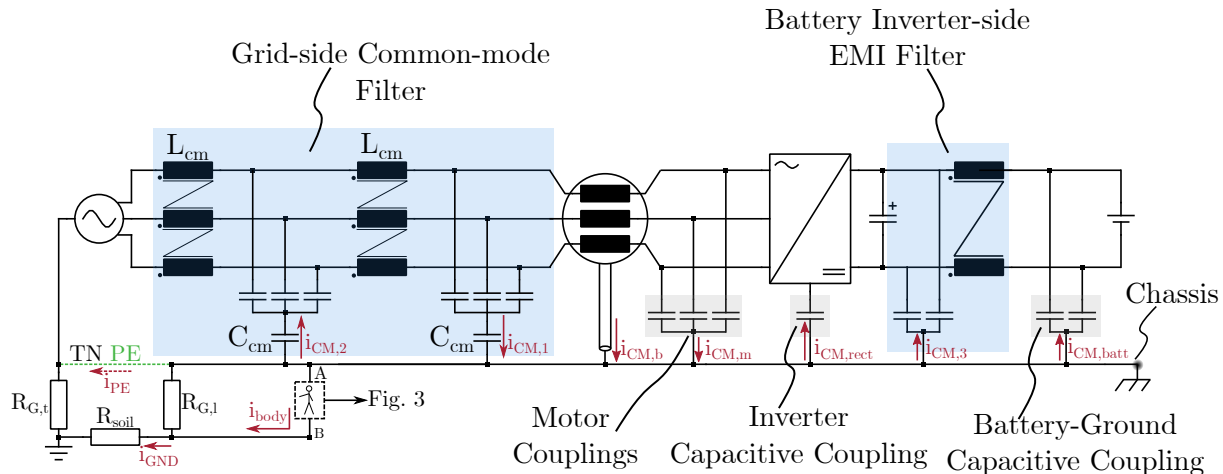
Battery Inverter-side EMI Filter

Grid-side Common-mode Filter

$L_{cm}$

$L_{cm}$

+

Chassis

$C_{cm}$

$i_{CM,2}$

$C_{cm}$

$i_{CM,1}$

$i_{CM,b}$

$i_{CM,m}$

$i_{CM,rect}$

$i_{CM,3}$

$i_{CM,batt}$

TN PE

$i_{PE}$

$R_{G,t}$

$R_{G,l}$

A

Fig. 3

$i_{body}$

B

$R_{soil}$

$i_{GND}$

Motor Couplings

Inverter Capacitive Coupling

Battery-Ground Capacitive Coupling